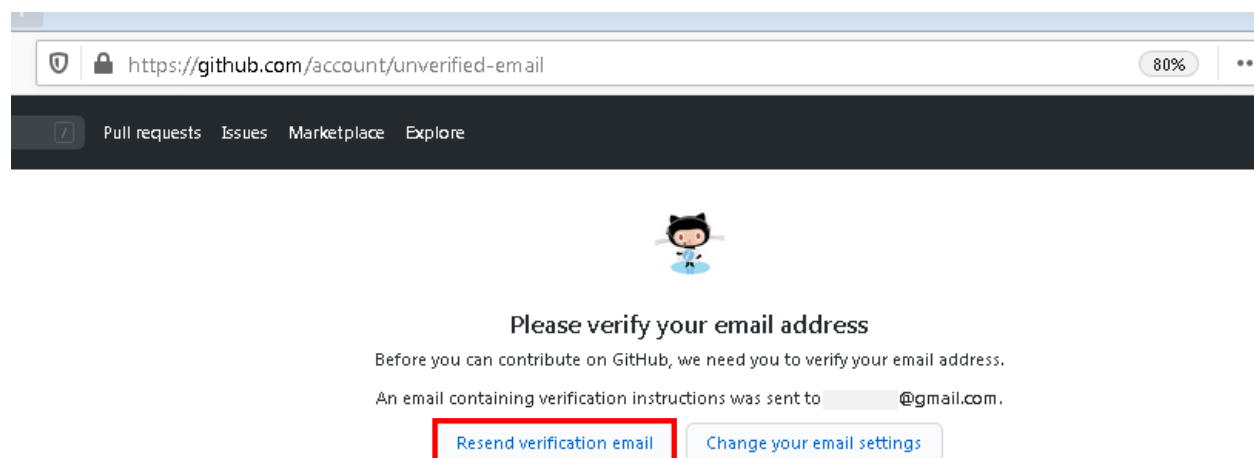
https://github.com/account/unverified-email

80%

/

Pull requests Issues Marketplace Explore

Please verify your email address

Before you can contribute on GitHub, we need you to verify your email address.

An email containing verification instructions was sent to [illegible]@gmail.com.

Resend verification email

Change your email settings